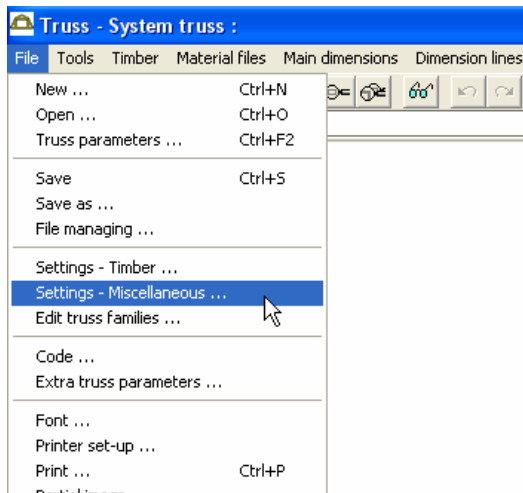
Truss - System truss :

File Tools Timber Material files Main dimensions Dimension lines

New ... Ctrl+N
Open ... Ctrl+O
Truss parameters ... Ctrl+F2

Save Ctrl+S
Save as ...
File managing ...

Settings - Timber ...
Settings - Miscellaneous ...
Edit truss families ...

Code ...
Extra truss parameters ...

Font ...
Printer set-up ...
Print ... Ctrl+P
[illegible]